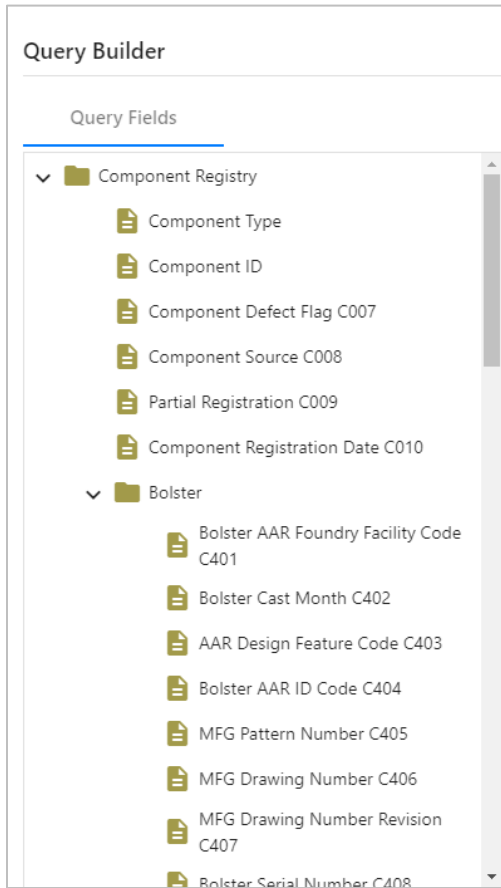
Query Builder

Query Fields

Component Registry

Component Type

Component ID

Component Defect Flag C007

Component Source C008

Partial Registration C009

Component Registration Date C010

Bolster

Bolster AAR Foundry Facility Code C401

Bolster Cast Month C402

AAR Design Feature Code C403

Bolster AAR ID Code C404

MFG Pattern Number C405

MFG Drawing Number C406

MFG Drawing Number Revision C407

Bolster Serial Number C408